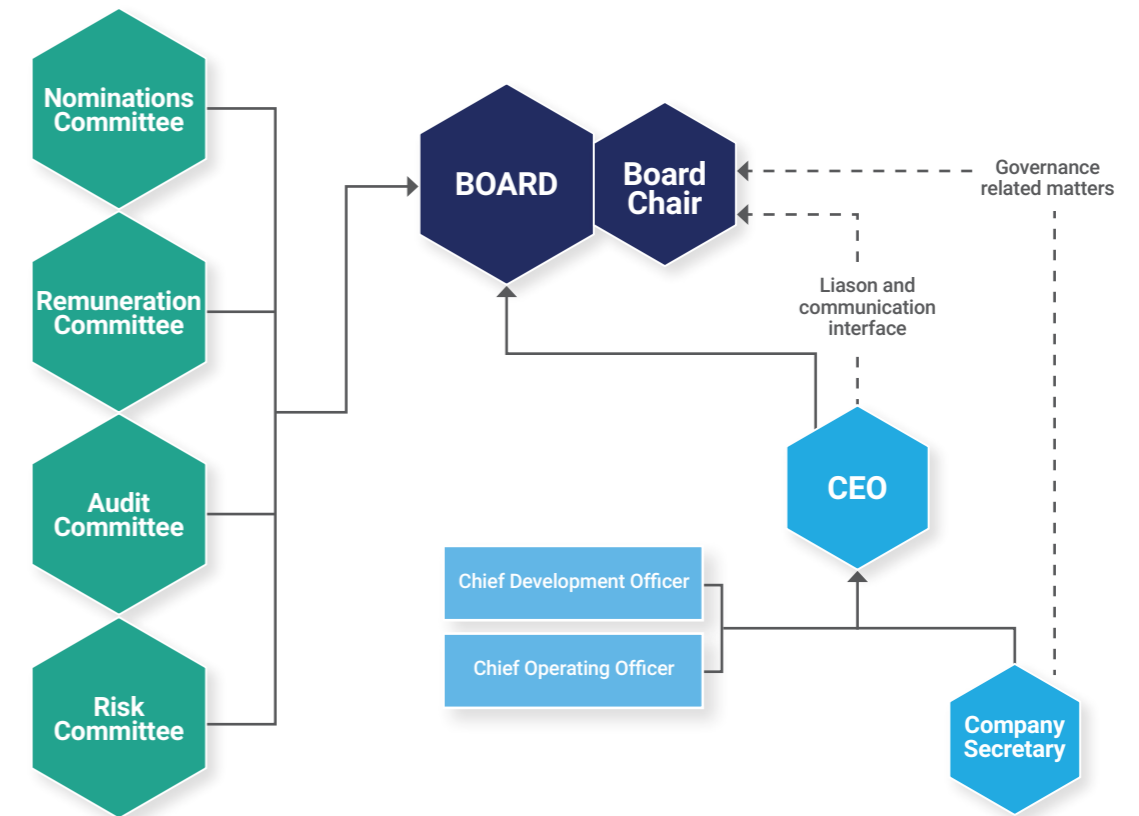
Nominations Committee

Remuneration Committee

Audit Committee

Risk Committee

BOARD

Board Chair

Governance related matters

Liason and communication interface

CEO

Chief Development Officer

Chief Operating Officer

Company Secretary